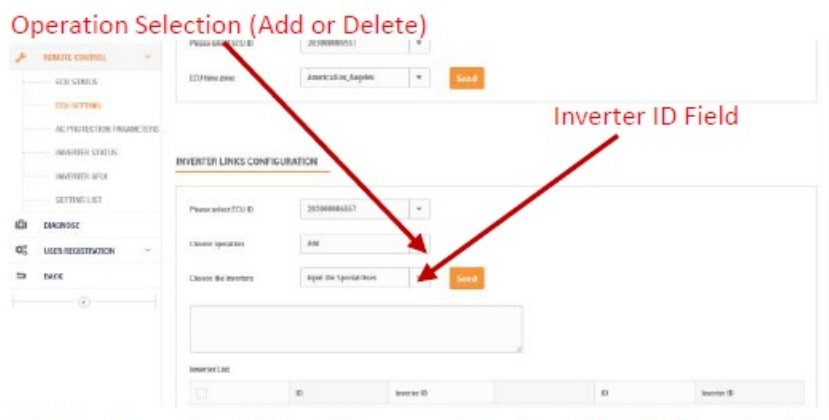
Operation Selection (Add or Delete)

Inverter ID Field

REMOTE CONTROL
ECU STATUS
ECU SETTING
AC PROTECTION PARAMETERS
INVERTER STATUS
INVERTER GFDI
SETTING LIST
DIAGNOSE
USER REGISTRATION
BACK

Please select ECU ID 203000006557
ECU time zone America/Los_Angeles
Send

INVERTER LINKS CONFIGURATION

Please select ECU ID 203000006557
Choose operation Add
Choose the inverters Input the Special Item
Send

Inverter List

| | ID | Inverter ID | | ID | Inverter ID |
|---|---|---|---|---|---|